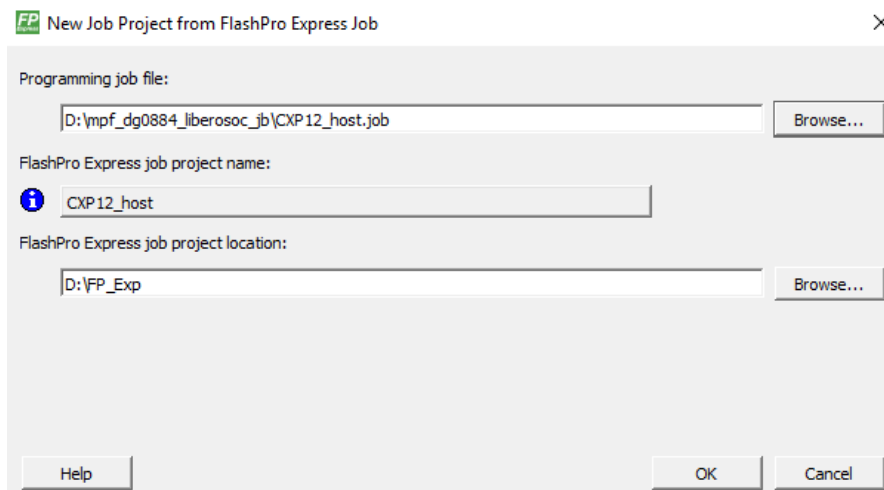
FP Express New Job Project from FlashPro Express Job

Programming job file:

D:\mpf_dg0884_liberosoc_jb\CXP12_host.job

Browse...

FlashPro Express job project name:

CXP12_host

FlashPro Express job project location:

D:\FP_Exp

Browse...

Help

OK

Cancel